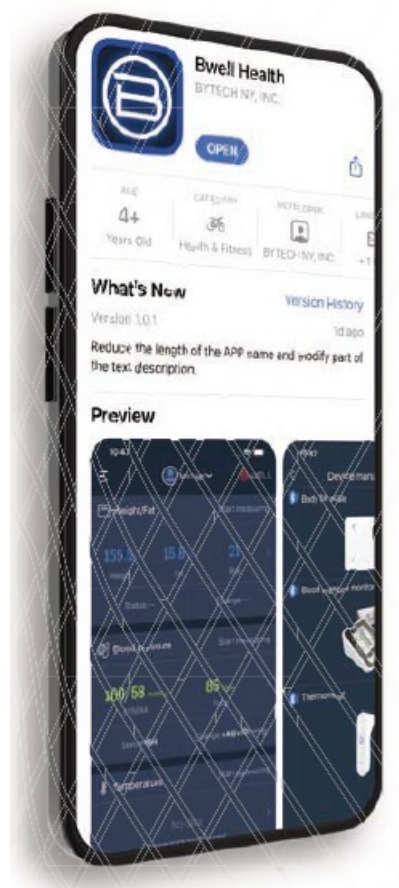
Bwell Health
BYTECH NY, INC.

OPEN

AGE
4+
Years Old

CATEGORY
Health & Fitness

DEVELOPER
BYTECH NY, INC.

What's New
Version History
Version 1.0.1
1d ago
Reduce the length of the APP name and modify part of the text description.

Preview

Height/Fat
155
15.8
Blood Pressure
100/58
86
Temperature

Device mana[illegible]
Body fat scale
Blood pressure monitor
Thermometer